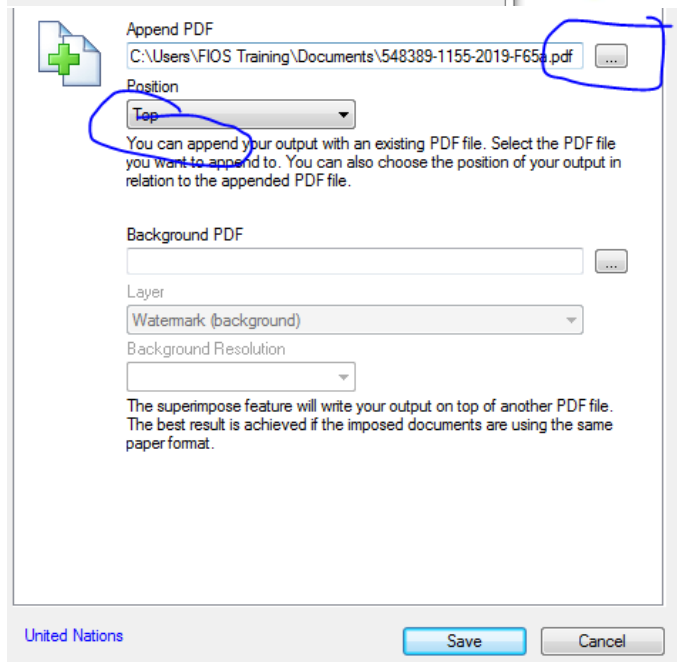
Append PDF

C:\Users\FIOS Training\Documents\548389-1155-2019-F65a.pdf

...

Position

Top

You can append your output with an existing PDF file. Select the PDF file you want to append to. You can also choose the position of your output in relation to the appended PDF file.

Background PDF

...

Layer

Watermark (background)

Background Resolution

The superimpose feature will write your output on top of another PDF file. The best result is achieved if the imposed documents are using the same paper format.

United Nations

Save

Cancel